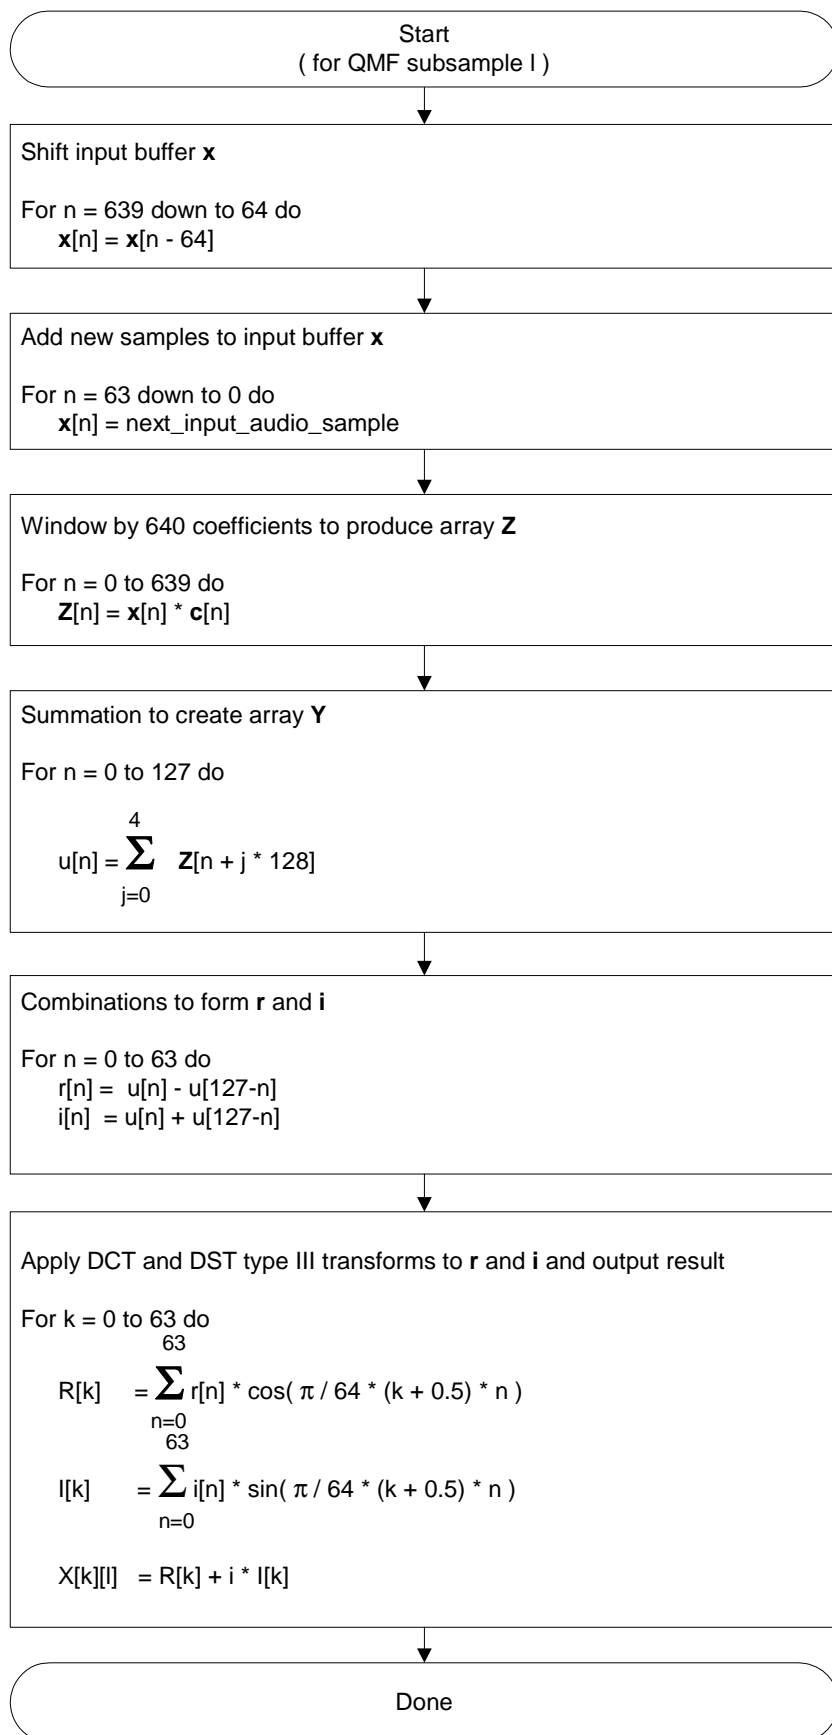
Start
( for QMF subsample l )

Shift input buffer **x**

For n = 639 down to 64 do
**x**[n] = **x**[n - 64]

Add new samples to input buffer **x**

For n = 63 down to 0 do
**x**[n] = next_input_audio_sample

Window by 640 coefficients to produce array **Z**

For n = 0 to 639 do
**Z**[n] = **x**[n] * **c**[n]

Summation to create array **Y**

For n = 0 to 127 do

$u[n] = \sum_{j=0}^{4} \mathbf{Z}[n + j * 128]$

Combinations to form **r** and **i**

For n = 0 to 63 do
r[n] = u[n] - u[127-n]
i[n] = u[n] + u[127-n]

Apply DCT and DST type III transforms to **r** and **i** and output result

For k = 0 to 63 do

$R[k] = \sum_{n=0}^{63} r[n] * \cos( \pi / 64 * (k + 0.5) * n )$

$I[k] = \sum_{n=0}^{63} i[n] * \sin( \pi / 64 * (k + 0.5) * n )$

X[k][l] = R[k] + i * I[k]

Done